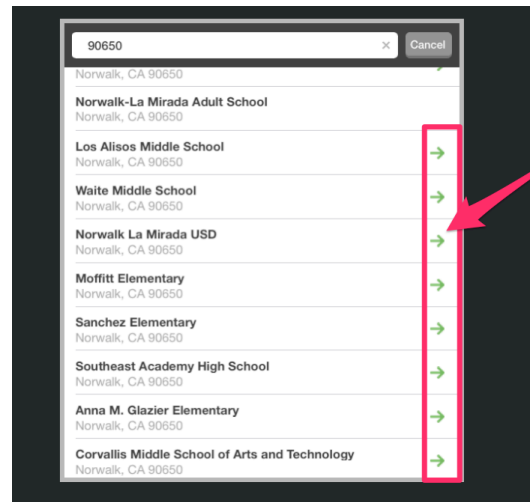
90650

Cancel

Norwalk, CA 90650

Norwalk-La Mirada Adult School
Norwalk, CA 90650

Los Alisos Middle School
Norwalk, CA 90650

Waite Middle School
Norwalk, CA 90650

Norwalk La Mirada USD
Norwalk, CA 90650

Moffitt Elementary
Norwalk, CA 90650

Sanchez Elementary
Norwalk, CA 90650

Southeast Academy High School
Norwalk, CA 90650

Anna M. Glazier Elementary
Norwalk, CA 90650

Corvallis Middle School of Arts and Technology
Norwalk, CA 90650